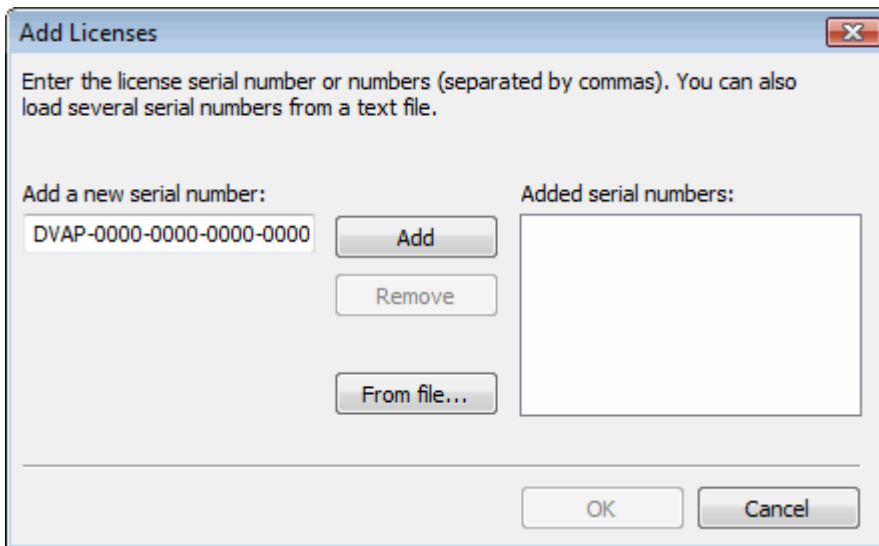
Add Licenses

Enter the license serial number or numbers (separated by commas). You can also load several serial numbers from a text file.

Add a new serial number:

DVAP-0000-0000-0000-0000

Add

Remove

From file...

Added serial numbers:

OK

Cancel